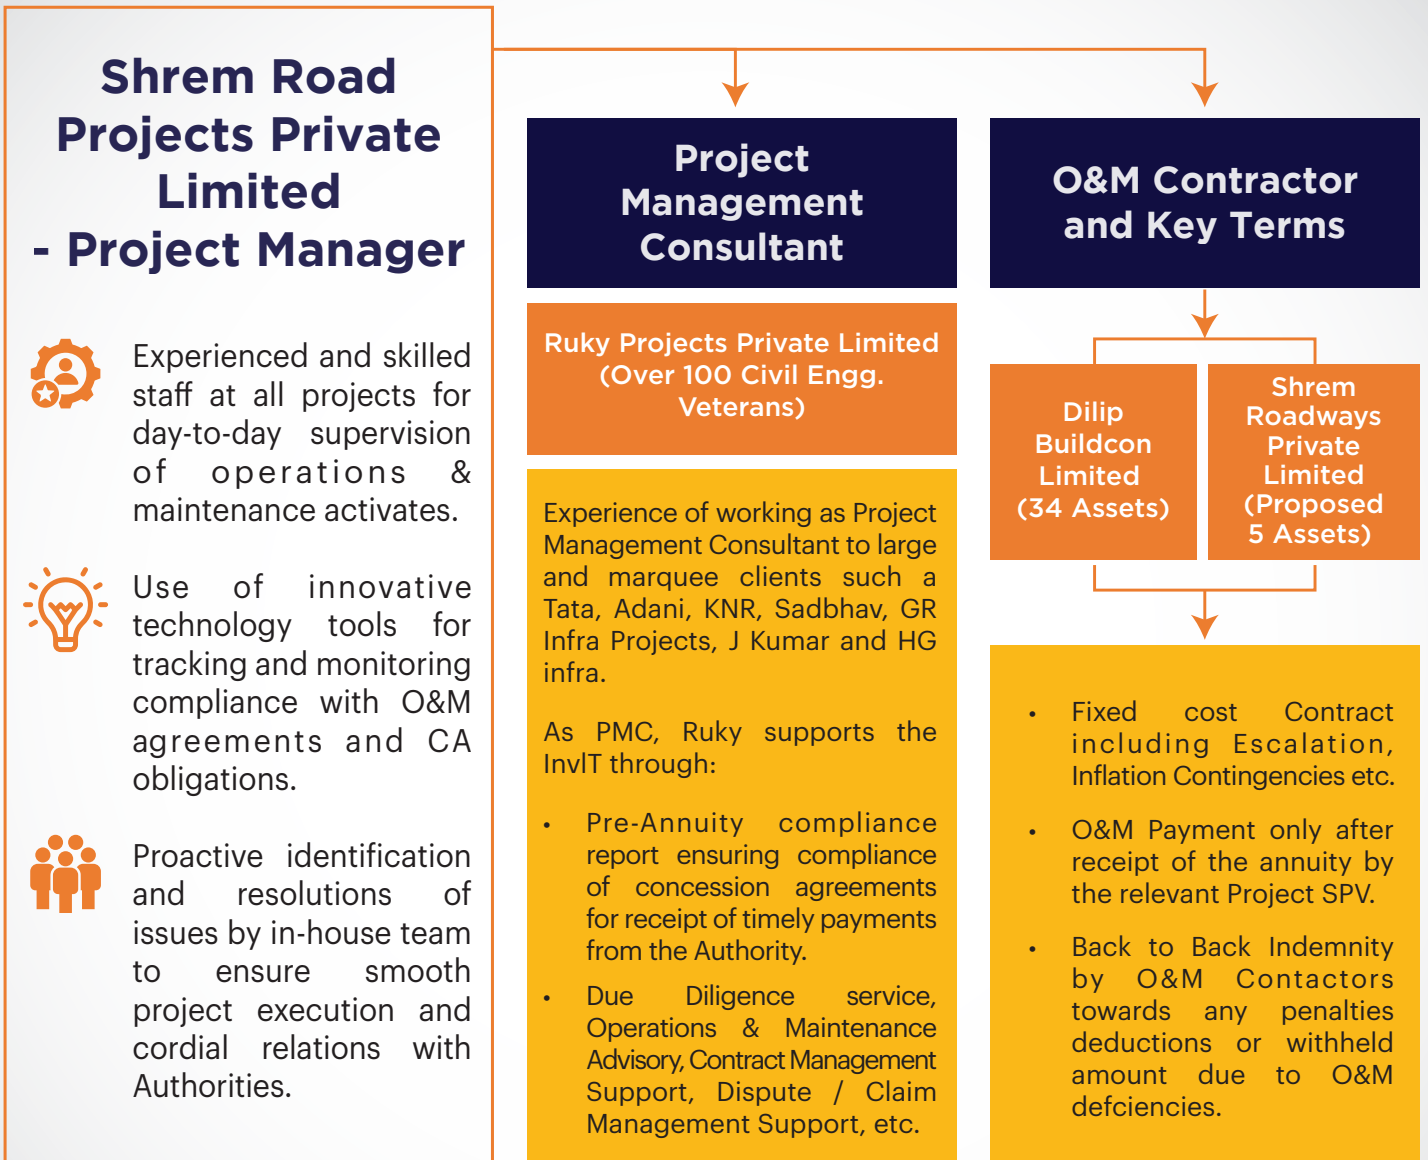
Shrem Road Projects Private Limited - Project Manager

Experienced and skilled staff at all projects for day-to-day supervision of operations & maintenance activates.

Use of innovative technology tools for tracking and monitoring compliance with O&M agreements and CA obligations.

Proactive identification and resolutions of issues by in-house team to ensure smooth project execution and cordial relations with Authorities.

Project Management Consultant

Ruky Projects Private Limited (Over 100 Civil Engg. Veterans)

Experience of working as Project Management Consultant to large and marquee clients such a Tata, Adani, KNR, Sadbhav, GR Infra Projects, J Kumar and HG infra.

As PMC, Ruky supports the InvIT through:

- Pre-Annuity compliance report ensuring compliance of concession agreements for receipt of timely payments from the Authority.
- Due Diligence service, Operations & Maintenance Advisory, Contract Management Support, Dispute / Claim Management Support, etc.

O&M Contractor and Key Terms

Dilip Buildcon Limited (34 Assets)

Shrem Roadways Private Limited (Proposed 5 Assets)

- Fixed cost Contract including Escalation, Inflation Contingencies etc.
- O&M Payment only after receipt of the annuity by the relevant Project SPV.
- Back to Back Indemnity by O&M Contactors towards any penalties deductions or withheld amount due to O&M defciencies.